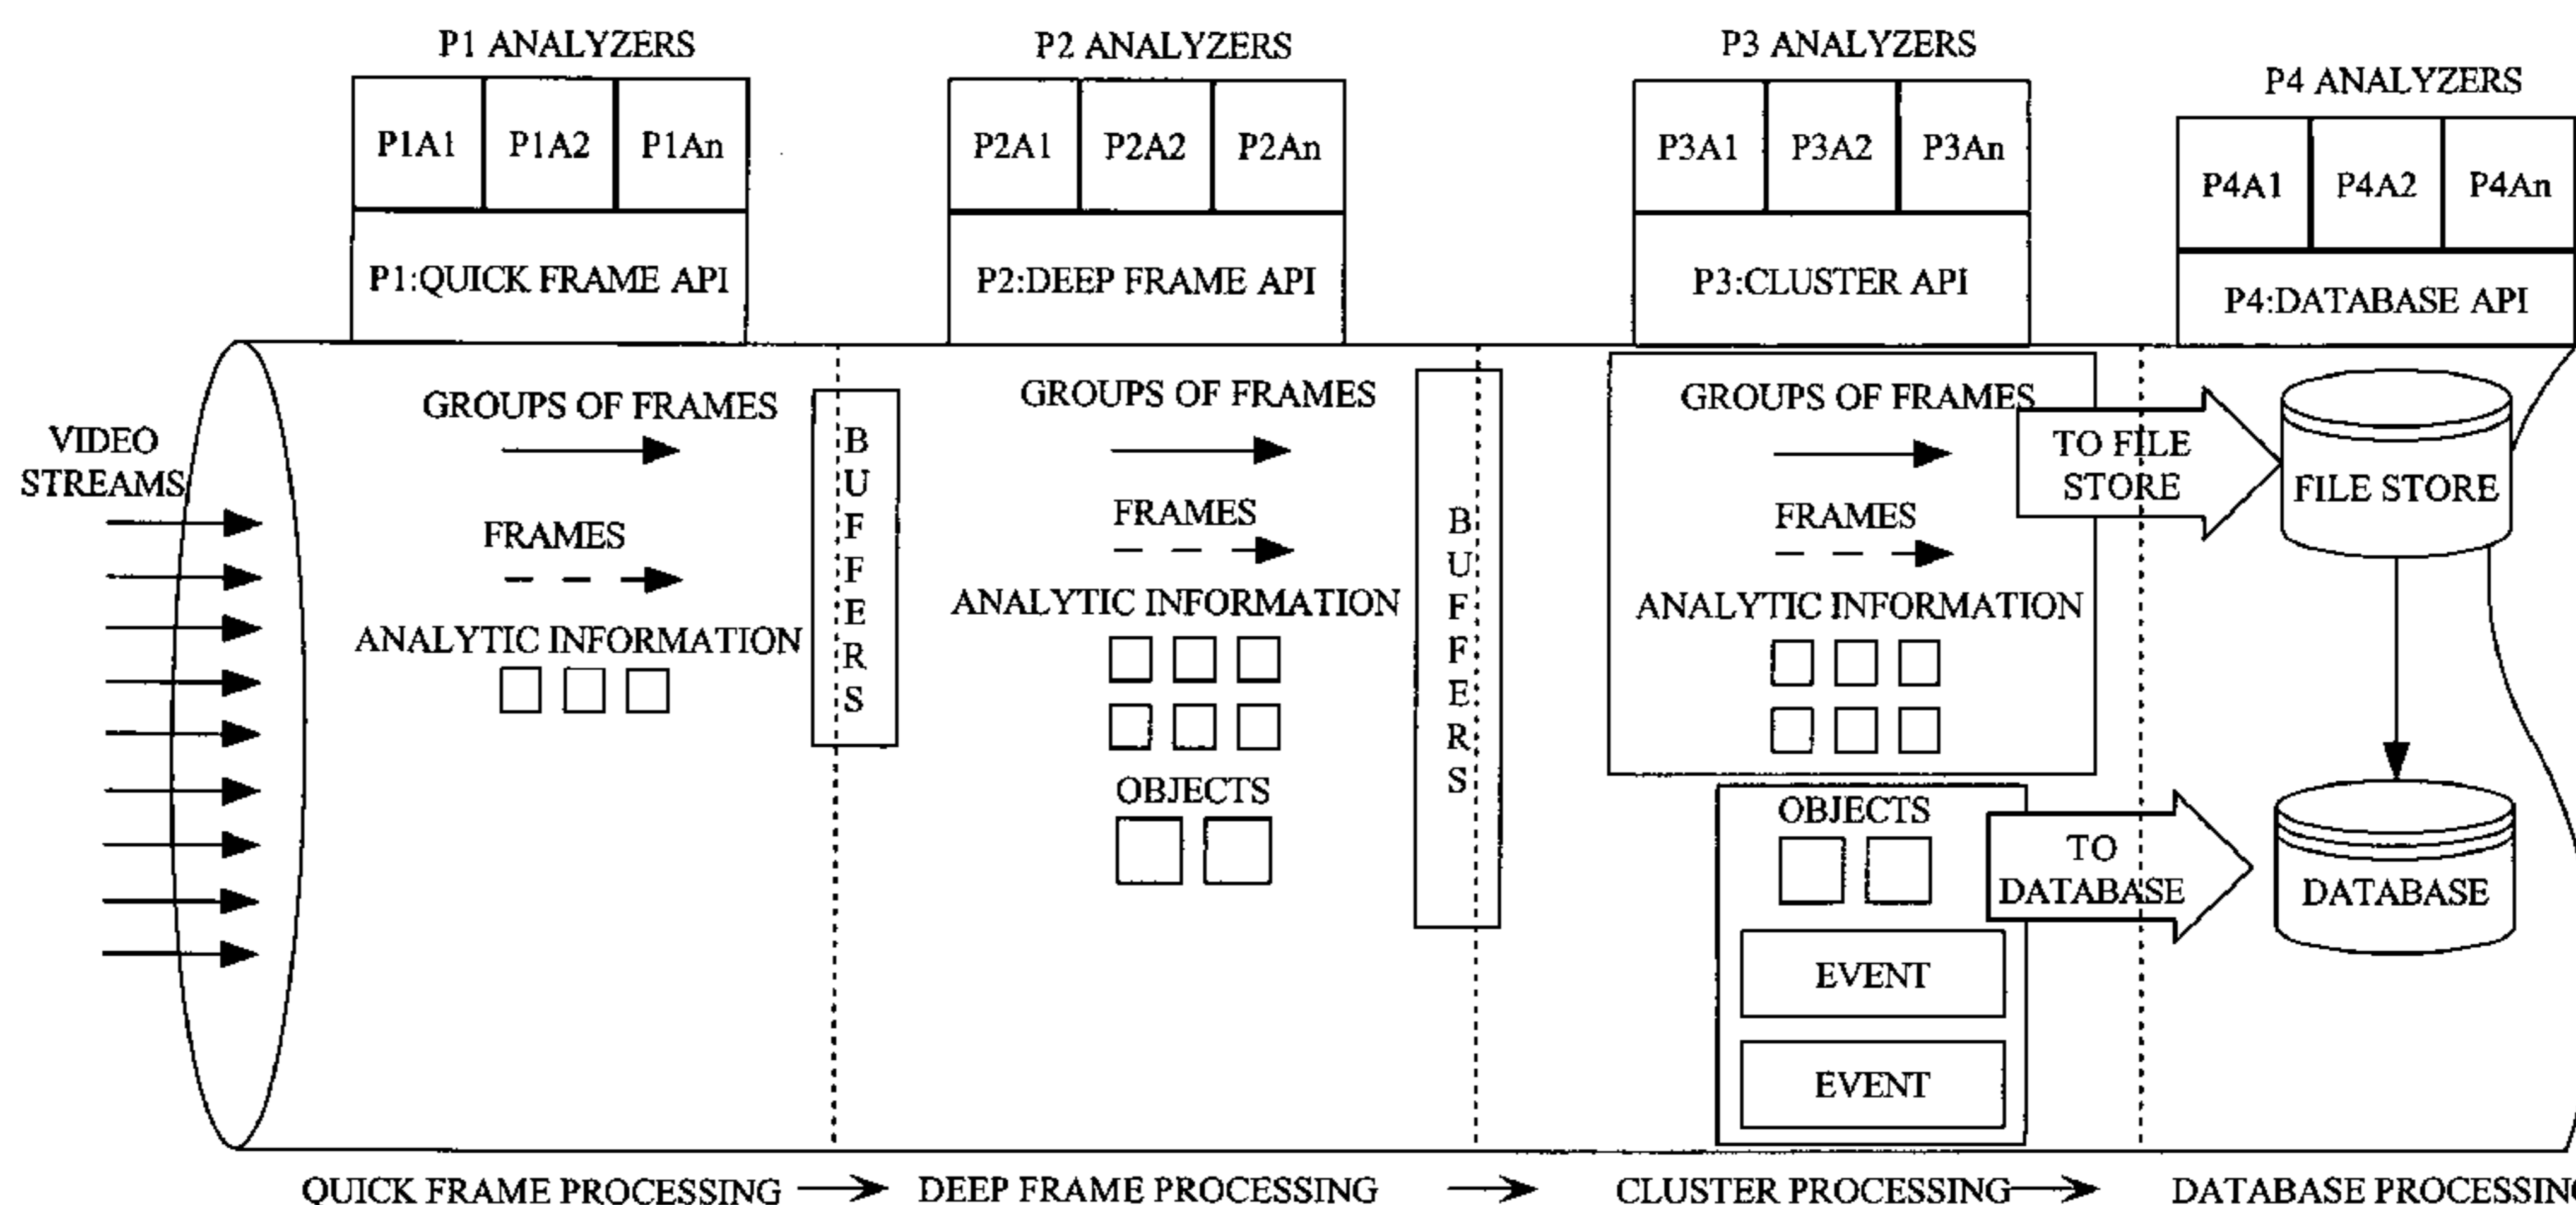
P1 ANALYZERS

| P1A1 | P1A2 | P1An |
|---|---|---|

P1:QUICK FRAME API

P2 ANALYZERS

| P2A1 | P2A2 | P2An |
|---|---|---|

P2:DEEP FRAME API

P3 ANALYZERS

| P3A1 | P3A2 | P3An |
|---|---|---|

P3:CLUSTER API

P4 ANALYZERS

| P4A1 | P4A2 | P4An |
|---|---|---|

P4:DATABASE API

VIDEO STREAMS

GROUPS OF FRAMES

FRAMES

ANALYTIC INFORMATION

BUFFERS

GROUPS OF FRAMES

FRAMES

ANALYTIC INFORMATION

OBJECTS

BUFFERS

GROUPS OF FRAMES

FRAMES

ANALYTIC INFORMATION

OBJECTS

EVENT

EVENT

TO FILE STORE

TO DATABASE

FILE STORE

DATABASE

QUICK FRAME PROCESSING → DEEP FRAME PROCESSING → CLUSTER PROCESSING → DATABASE PROCESSIN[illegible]